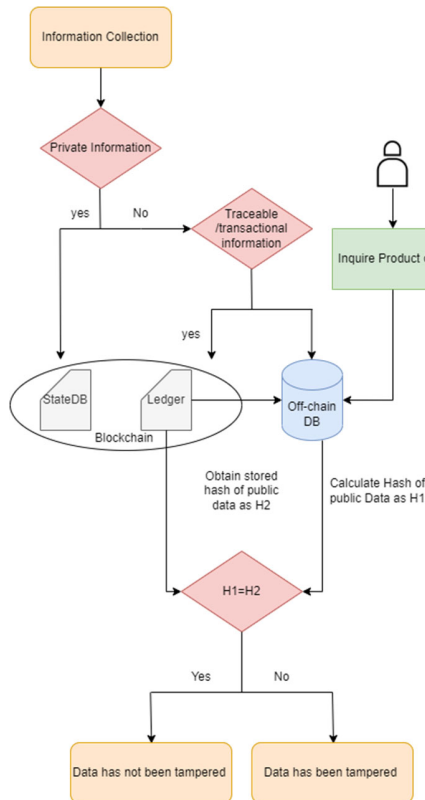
Information Collection

Private Information

yes

No

Traceable /transactional information

Inquire Product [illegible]

yes

StateDB

Ledger

Blockchain

Off-chain DB

Obtain stored hash of public data as H2

Calculate Hash of public Data as H1

H1=H2

Yes

No

Data has not been tampered

Data has been tampered